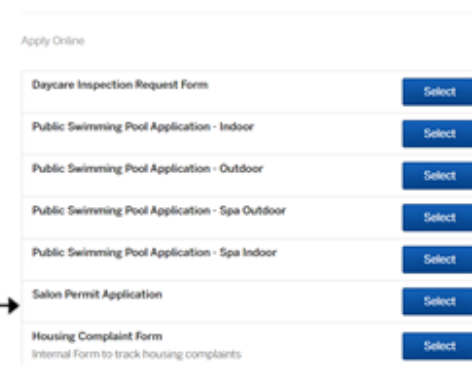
Apply Online

| | |
|---|---|
| Daycare Inspection Request Form | Select |
| Public Swimming Pool Application - Indoor | Select |
| Public Swimming Pool Application - Outdoor | Select |
| Public Swimming Pool Application - Spa Outdoor | Select |
| Public Swimming Pool Application - Spa Indoor | Select |
| Salon Permit Application | Select |
| Housing Complaint Form<br>Internal Form to track housing complaints | Select |